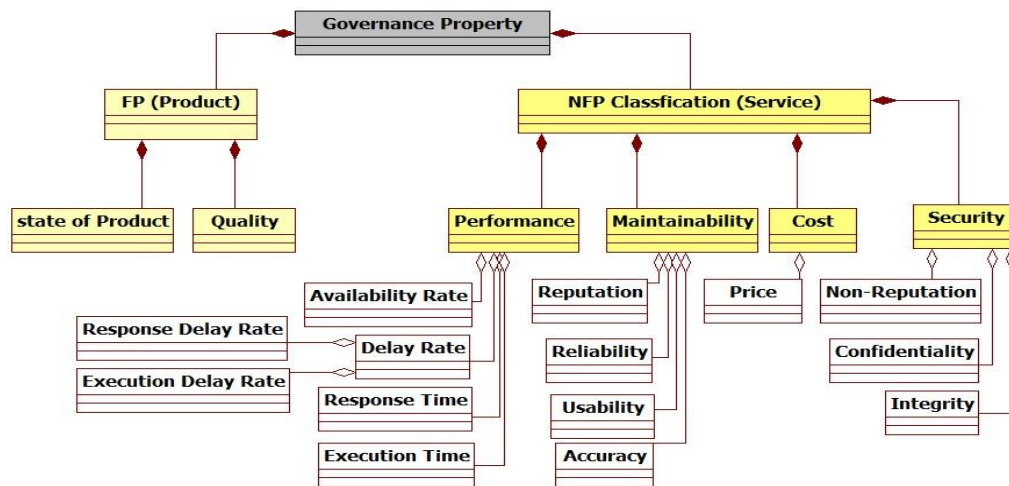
Governance Property

FP (Product)

NFP Classfication (Service)

state of Product

Quality

Performance

Maintainability

Cost

Security

Availability Rate

Reputation

Price

Non-Reputation

Response Delay Rate

Delay Rate

Reliability

Confidentiality

Execution Delay Rate

Response Time

Usability

Integrity

Execution Time

Accuracy